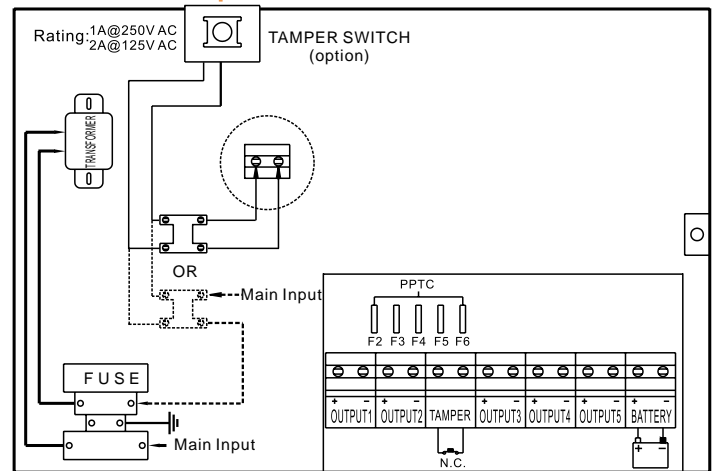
Rating: 1A@250V AC
2A@125V AC

TAMPER SWITCH
(option)

TRANSFORMER

OR

Main Input

PPTC

F2 F3 F4 F5 F6

+ −
OUTPUT1

+ −
OUTPUT2

TAMPER

+ −
OUTPUT3

+ −
OUTPUT4

+ −
OUTPUT5

+ −
BATTERY

N.C.

+ −

FUSE

Main Input